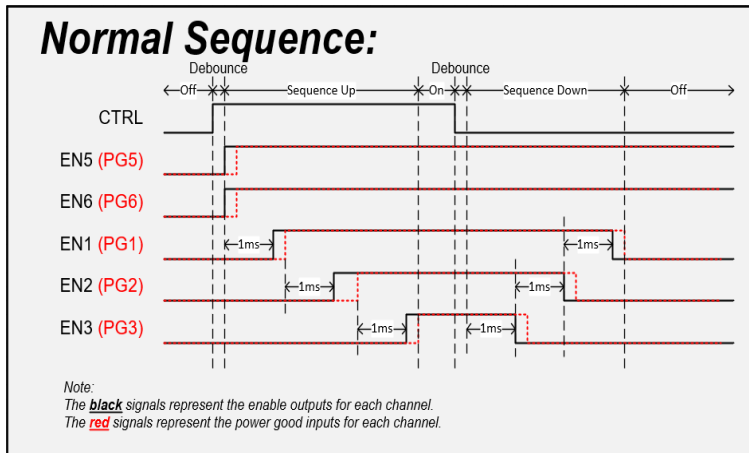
Normal Sequence:

Debounce

Debounce

Off

Sequence Up

On

Sequence Down

Off

CTRL

EN5 (PG5)

EN6 (PG6)

EN1 (PG1)

1ms

1ms

EN2 (PG2)

1ms

1ms

EN3 (PG3)

1ms

1ms

Note:
The black signals represent the enable outputs for each channel.
The red signals represent the power good inputs for each channel.